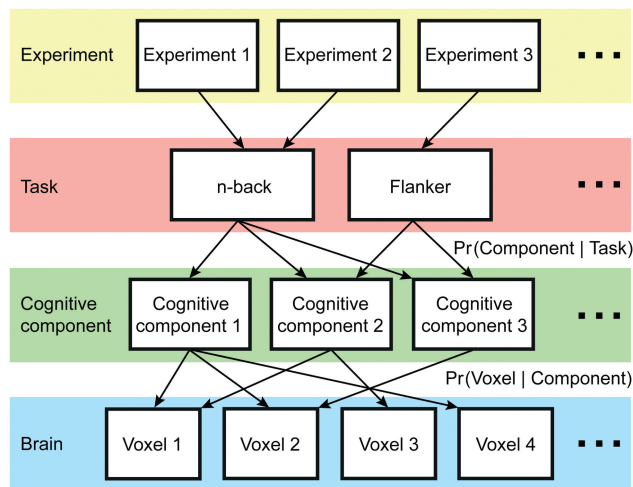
Experiment

Experiment 1

Experiment 2

Experiment 3

...

Task

n-back

Flanker

...

Pr(Component | Task)

Cognitive component

Cognitive component 1

Cognitive component 2

Cognitive component 3

...

Pr(Voxel | Component)

Brain

Voxel 1

Voxel 2

Voxel 3

Voxel 4

...